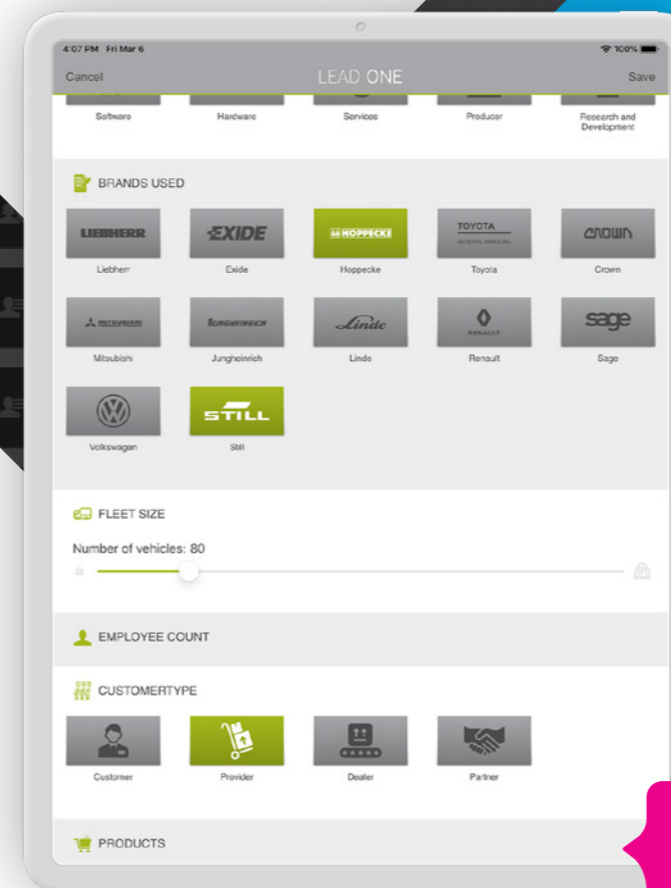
4:07 PM Fri Mar 6

100%

Cancel

LEAD ONE

Save

Software

Hardware

Services

Producer

Research and Development

BRANDS USED

LIEBHERR

Liebherr

EXIDE

Exide

HOPPECKE

Hoppecke

TOYOTA

Toyota

CROWN

Crown

MITSUBISHI

Mitsubishi

JUNGHEINRICH

Jungheinrich

Linde

Linde

RENAULT

Renault

sage

Sage

Volkswagen

STILL

Still

FLEET SIZE

Number of vehicles: 80

EMPLOYEE COUNT

CUSTOMERTYPE

Customer

Provider

Dealer

Partner

PRODUCTS